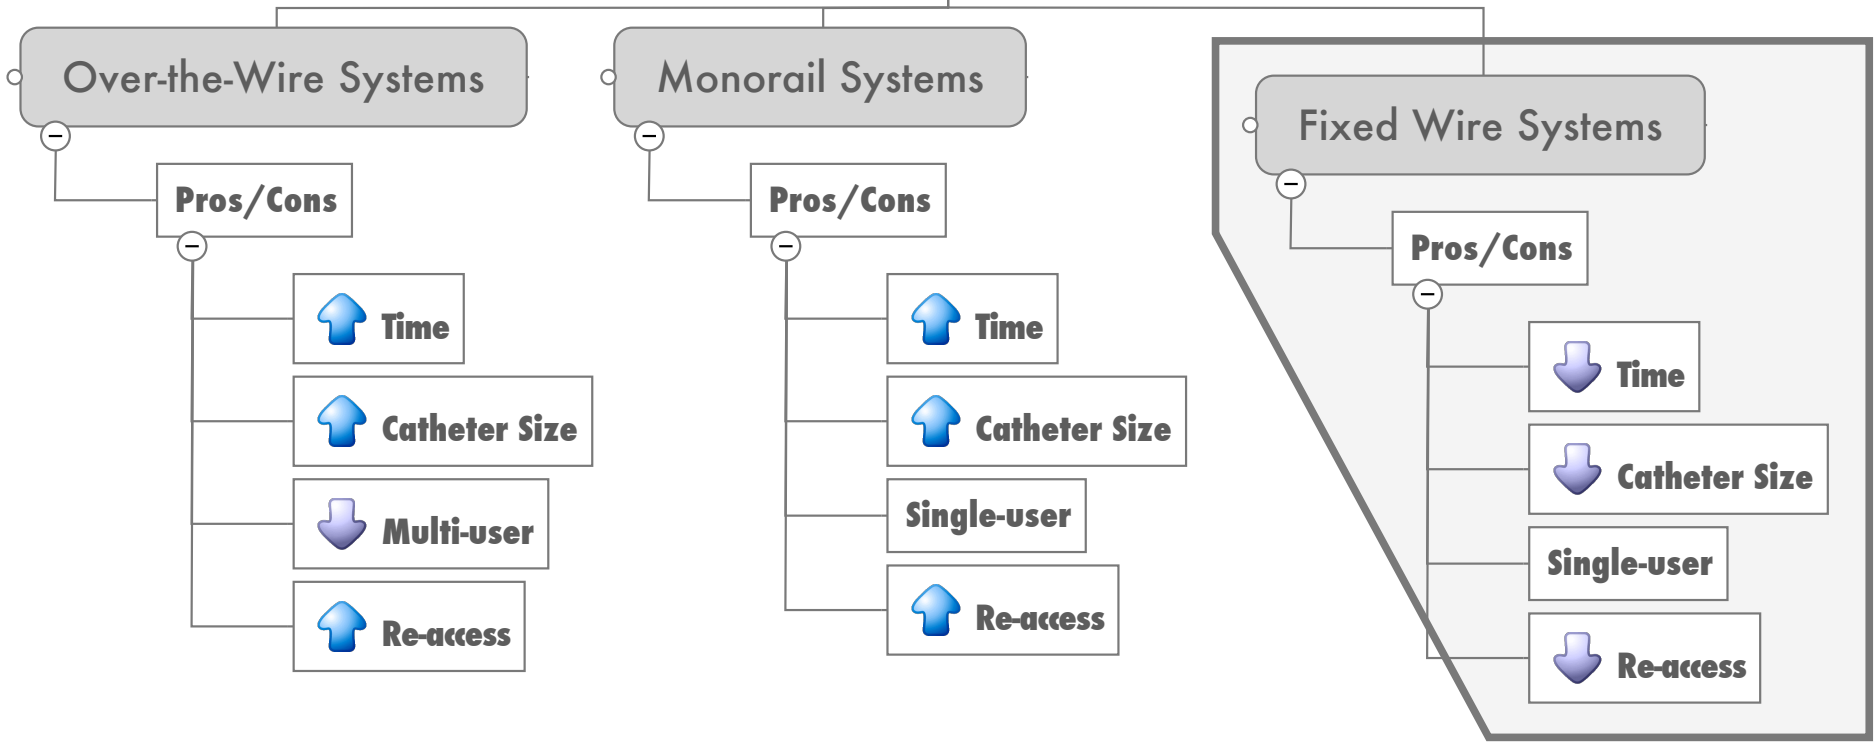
Over-the-Wire Systems

Pros/Cons

Time

Catheter Size

Multi-user

Re-access

Monorail Systems

Pros/Cons

Time

Catheter Size

Single-user

Re-access

Fixed Wire Systems

Pros/Cons

Time

Catheter Size

Single-user

Re-access